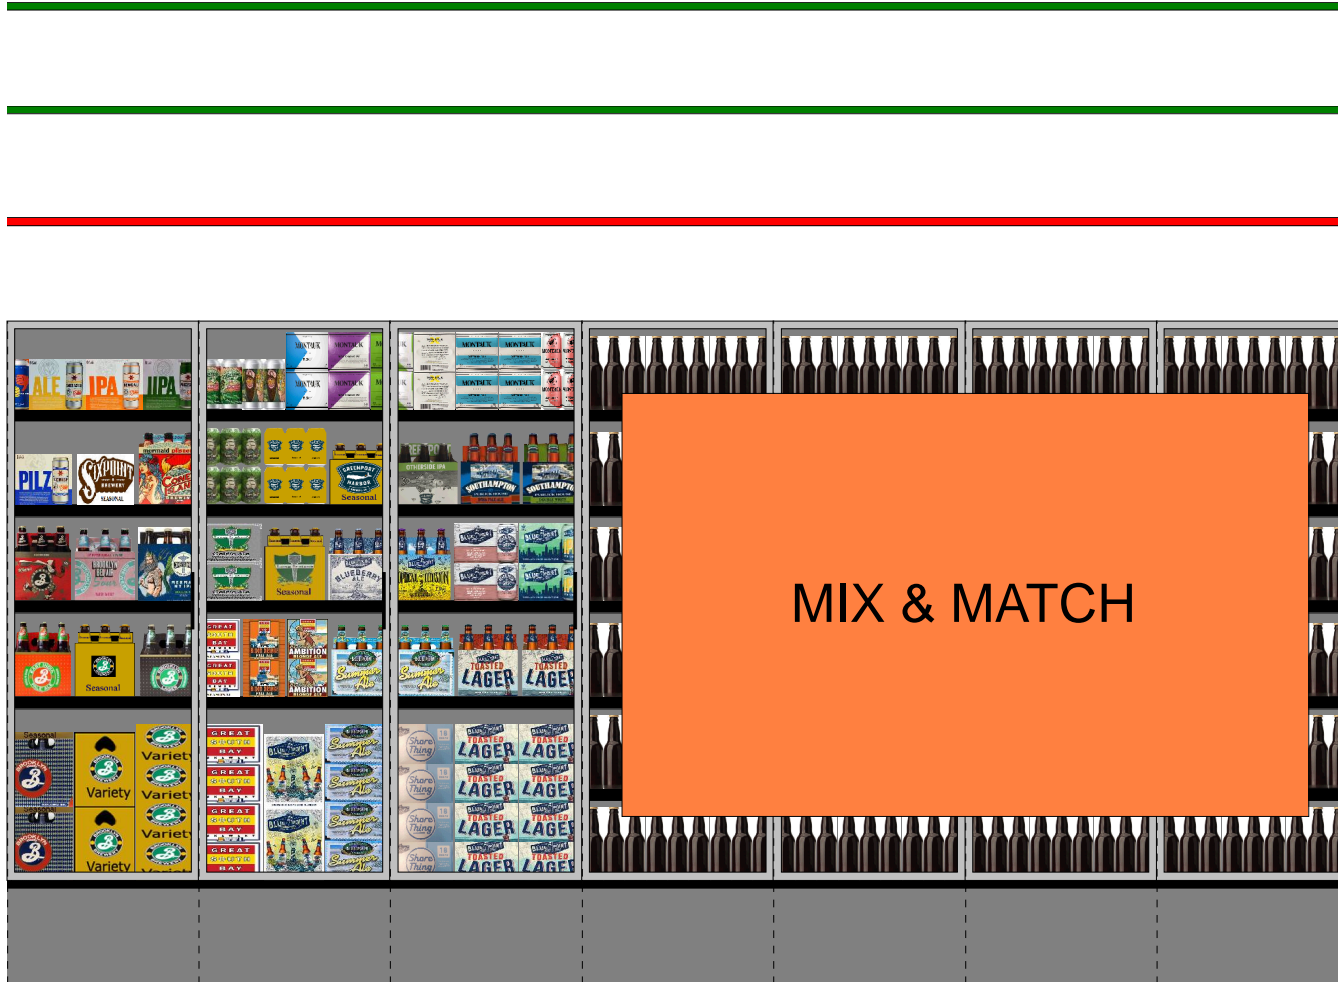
ALE IPA IIPA
MONTAUK MONTAUK
MONTAUK MONTAUK
PILZ SIXPOINT
Seasonal
SOUTHAMPTON SOUTHAMPTON
BLUEBERRY ALE
Seasonal
Seasonal
AMBITION
AMBITION
Summer Ale
TOASTED LAGER
TOASTED LAGER
Seasonal
Variety
Variety
Variety
Variety
Variety
GREAT SOUTH BAY
Summer Ale
Summer Ale
Summer Ale
Summer Ale
Shore Thing
TOASTED LAGER
TOASTED LAGER
TOASTED LAGER
TOASTED LAGER
MIX & MATCH